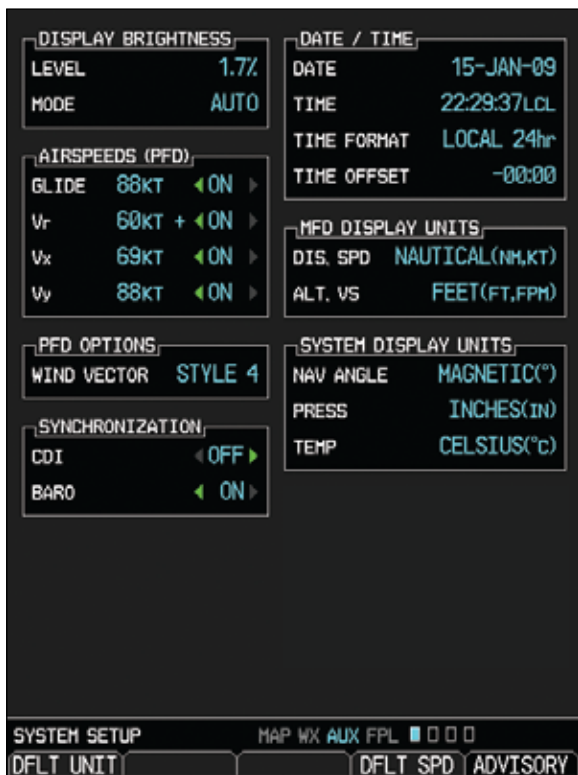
DISPLAY BRIGHTNESS
LEVEL 1.7%
MODE AUTO

AIRSPEEDS (PFD)
GLIDE 88KT ◄ON ►
Vr 60KT + ◄ON ►
Vx 69KT ◄ON ►
Vy 88KT ◄ON ►

PFD OPTIONS
WIND VECTOR STYLE 4

SYNCHRONIZATION
CDI ◄OFF►
BARO ◄ ON►

DATE / TIME
DATE 15-JAN-09
TIME 22:29:37LCL
TIME FORMAT LOCAL 24hr
TIME OFFSET -00:00

MFD DISPLAY UNITS
DIS, SPD NAUTICAL(NM,KT)
ALT, VS FEET(FT,FPM)

SYSTEM DISPLAY UNITS
NAV ANGLE MAGNETIC(°)
PRESS INCHES(IN)
TEMP CELSIUS(°C)

SYSTEM SETUP MAP WX AUX FPL

DFLT UNIT | DFLT SPD | ADVISORY